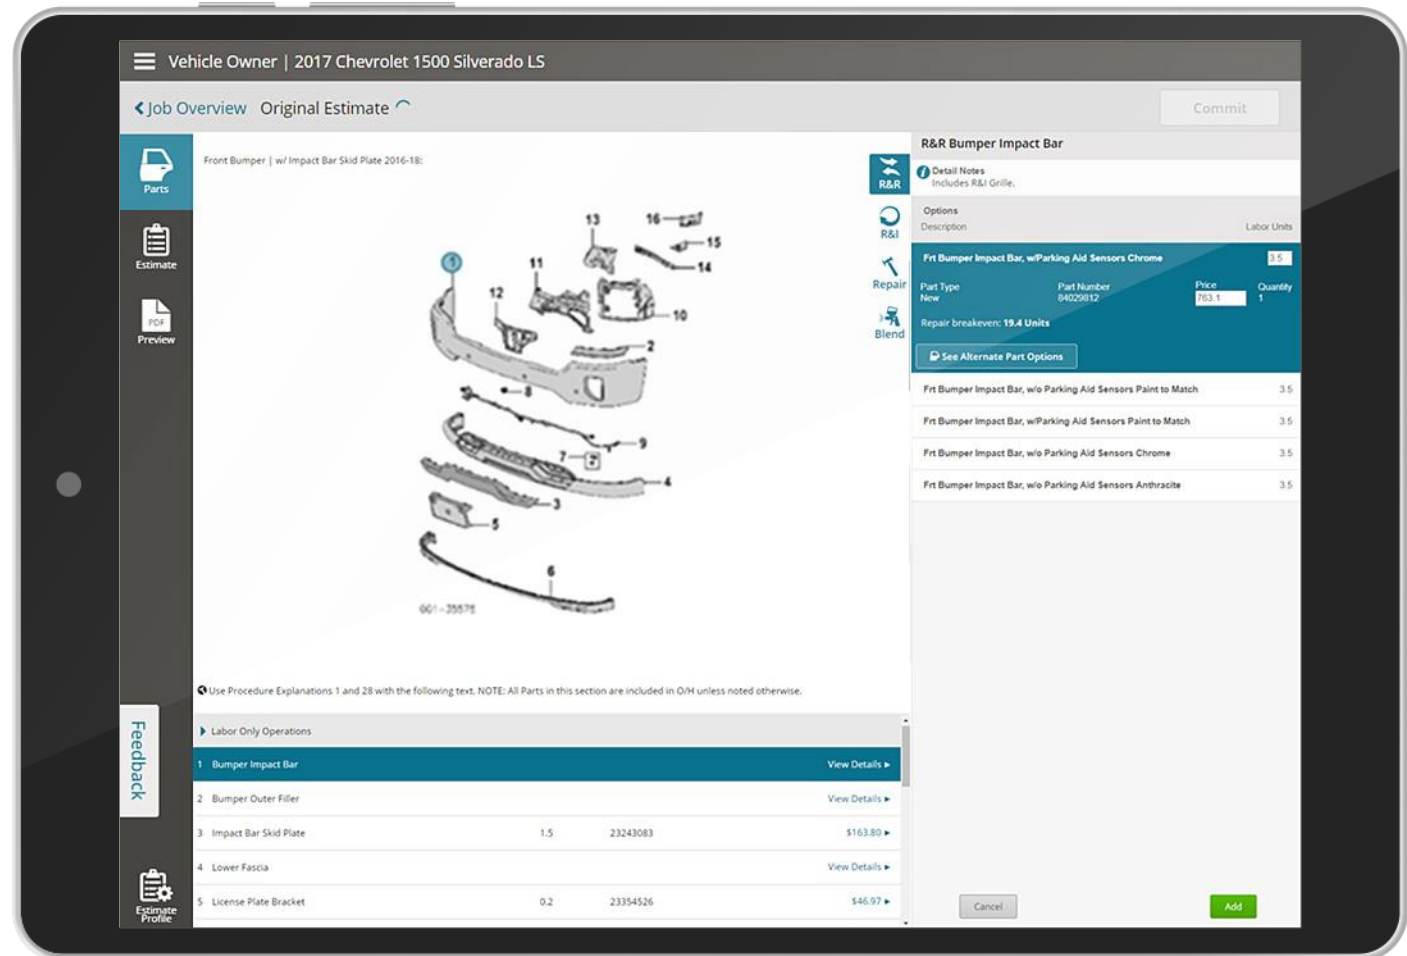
Vehicle Owner | 2017 Chevrolet 1500 Silverado LS

Job Overview Original Estimate

Commit

Parts

Estimate

PDF Preview

Feedback

Estimate Profile

Front Bumper | w/ Impact Bar Skid Plate 2016-18:

13 16 15 14 11 12 10 1 2 8 9 7 4 3 5 6

001-35575

R&R

R&I

Repair

Blend

Use Procedure Explanations 1 and 28 with the following text. NOTE: All Parts in this section are included in O/H unless noted otherwise.

Labor Only Operations

| | | | | |
|---|---|---|---|---|
| 1 | Bumper Impact Bar | | | View Details ▸ |
| 2 | Bumper Outer Filler | | | View Details ▸ |
| 3 | Impact Bar Skid Plate | 1.5 | 23243083 | $163.80 ▸ |
| 4 | Lower Fascia | | | View Details ▸ |
| 5 | License Plate Bracket | 0.2 | 23354526 | $46.97 ▸ |

R&R Bumper Impact Bar

Detail Notes
Includes R&I Grille.

Options
Description Labor Units

Frt Bumper Impact Bar, w/Parking Aid Sensors Chrome 3.5

Part Type New
Part Number 84029812
Price 763.1
Quantity 1

Repair breakeven: 19.4 Units

See Alternate Part Options

Frt Bumper Impact Bar, w/o Parking Aid Sensors Paint to Match 3.5

Frt Bumper Impact Bar, w/Parking Aid Sensors Paint to Match 3.5

Frt Bumper Impact Bar, w/o Parking Aid Sensors Chrome 3.5

Frt Bumper Impact Bar, w/o Parking Aid Sensors Anthracite 3.5

Cancel

Add